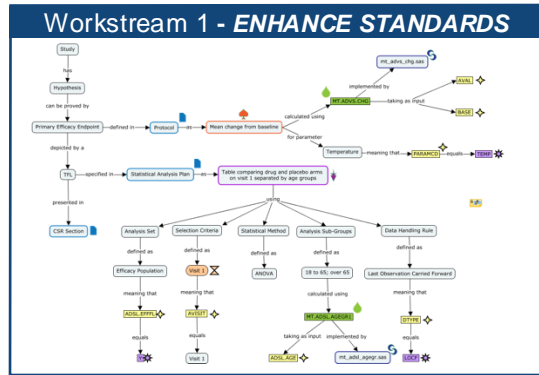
Workstream 1 - ENHANCE STANDARDS

Study

has

Hypothesis

can be proved by

Primary Efficacy Endpoint

defined in

Protocol

as

Mean change from baseline

calculated using

MT.ADVS.CHG

implemented by

mt_advs_chg.sas

taking as input

AVAL

BASE

for parameter

Temperature

meaning that

PARAMCD

equals

TEMP

depicted by a

TFL

specified in

Statistical Analysis Plan

as

Table comparing drug and placebo arms on visit 1 separated by age groups

presented in

CSR Section

using

Analysis Set

defined as

Efficacy Population

meaning that

ADSL.EFFFL

equals

Y

Selection Criteria

defined as

Visit 1

meaning that

AVISIT

equals

Visit 1

Statistical Method

defined as

ANOVA

Analysis Sub-Groups

defined as

18 to 65; over 65

calculated using

MT.ADSL.AGEGR1

taking as input

ADSL.AGE

implemented by

mt_adsl_agegr.sas

Data Handling Rule

defined as

Last Observation Carried Forward

meaning that

DTYPE

equals

LOCF